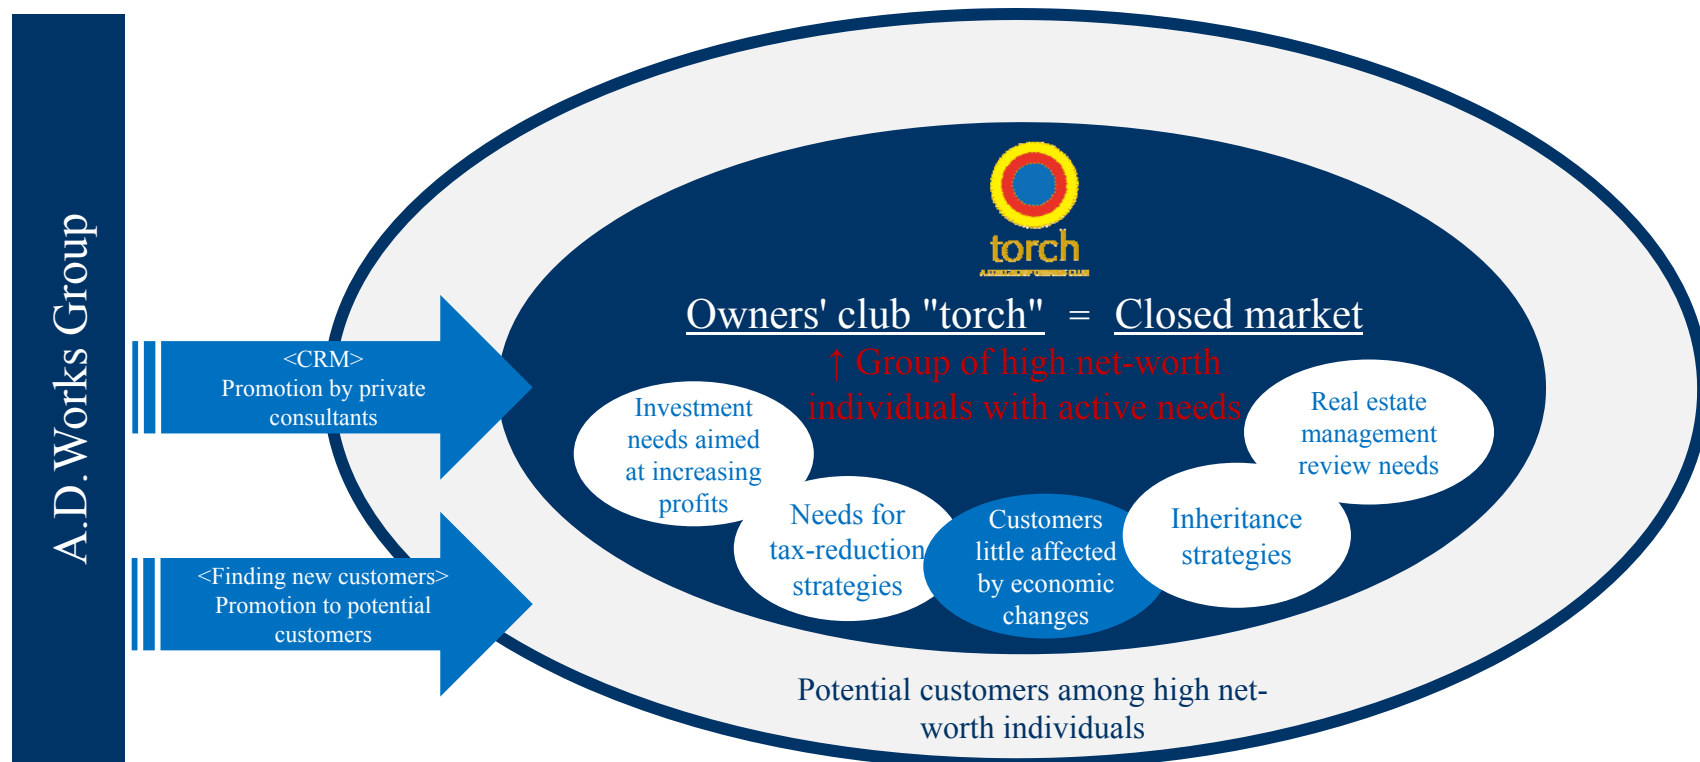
A.D. Works Group

<CRM>
Promotion by private consultants

<Finding new customers>
Promotion to potential customers

torch
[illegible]

Owners' club "torch" = Closed market
↑ Group of high net-worth individuals with active needs

Investment needs aimed at increasing profits

Needs for tax-reduction strategies

Customers little affected by economic changes

Inheritance strategies

Real estate management review needs

Potential customers among high net-worth individuals